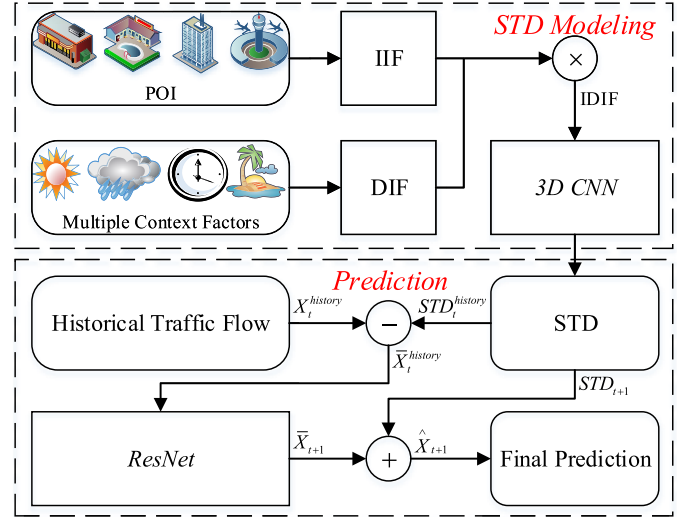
STD Modeling

POI

IIF

$\times$

IDIF

Multiple Context Factors

DIF

3D CNN

Prediction

Historical Traffic Flow

$X_t^{history}$

$-$

$STD_t^{history}$

STD

$\overline{X}_t^{history}$

$STD_{t+1}$

ResNet

$\overline{X}_{t+1}$

$+$

$\hat{X}_{t+1}$

Final Prediction